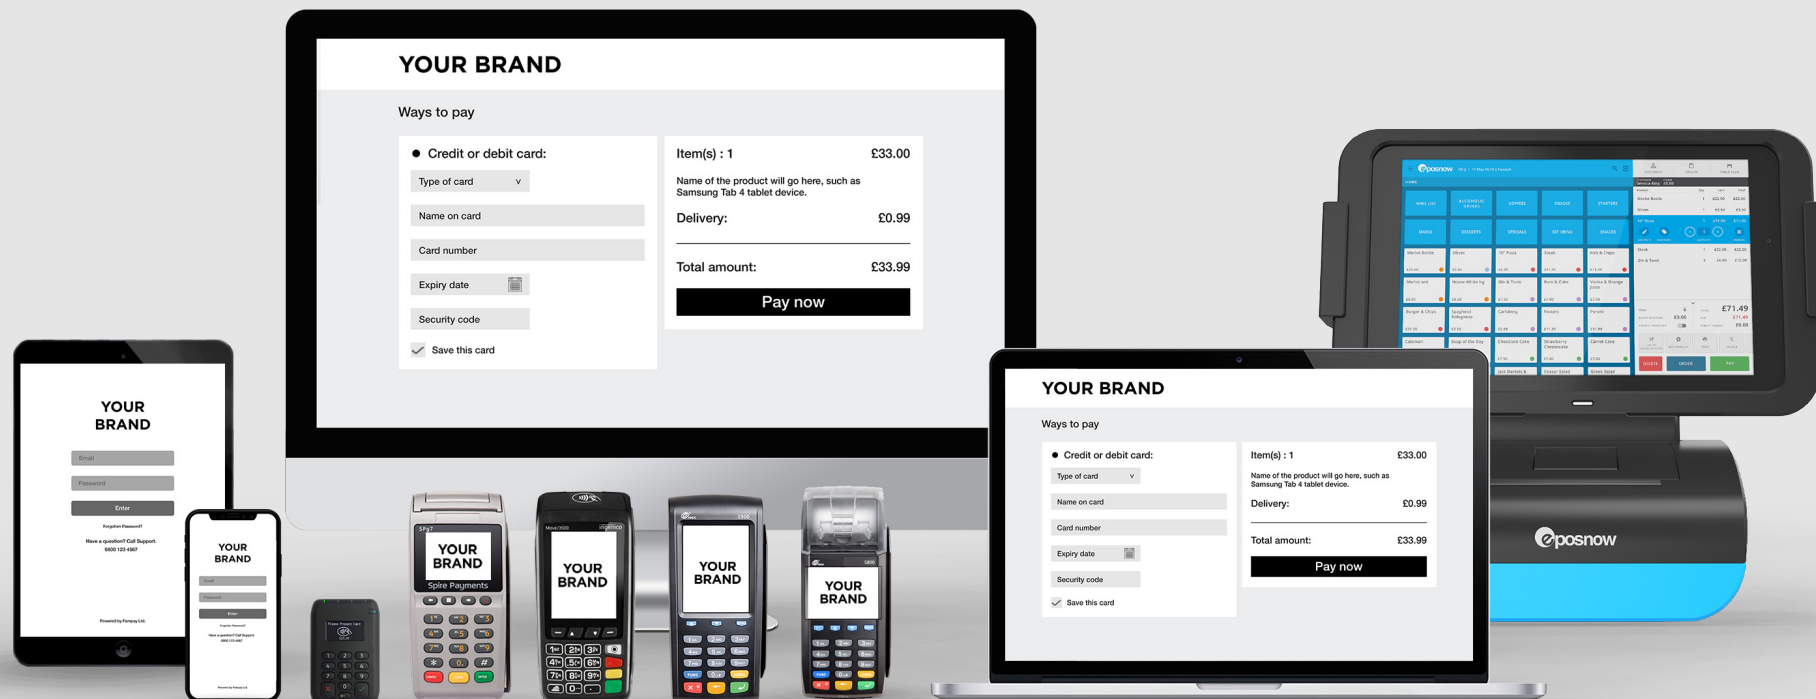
YOUR BRAND

Ways to pay

Credit or debit card:

Type of card

Name on card

Card number

Expiry date

Security code

Save this card

Item(s) : 1 £33.00

Name of the product will go here, such as Samsung Tab 4 tablet device.

Delivery: £0.99

Total amount: £33.99

Pay now

YOUR BRAND

Email

Password

Enter

Forgotten Password?

Have a question? Call Support. 0800 123 4567

Powered by Fenpay Ltd.

YOUR BRAND

Email

Password

Enter

YOUR BRAND

Spire Payments

YOUR BRAND

YOUR BRAND

YOUR BRAND

eposnow

£71.49

YOUR BRAND

Ways to pay

Credit or debit card:

Type of card

Name on card

Card number

Expiry date

Security code

Save this card

Item(s) : 1 £33.00

Name of the product will go here, such as Samsung Tab 4 tablet device.

Delivery: £0.99

Total amount: £33.99

Pay now

eposnow